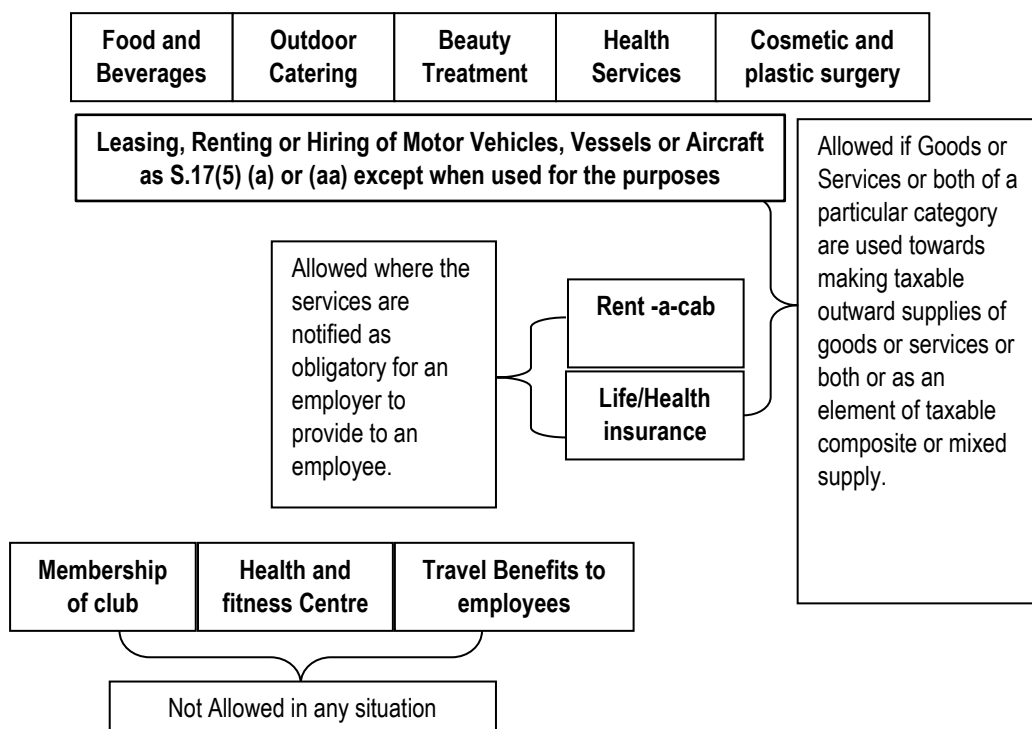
| Food and Beverages | Outdoor Catering | Beauty Treatment | Health Services | Cosmetic and plastic surgery |
|---|---|---|---|---|

Leasing, Renting or Hiring of Motor Vehicles, Vessels or Aircraft as S.17(5) (a) or (aa) except when used for the purposes

Allowed if Goods or Services or both of a particular category are used towards making taxable outward supplies of goods or services or both or as an element of taxable composite or mixed supply.

Allowed where the services are notified as obligatory for an employer to provide to an employee.

Rent -a-cab

Life/Health insurance

| Membership of club | Health and fitness Centre | Travel Benefits to employees |
|---|---|---|

Not Allowed in any situation